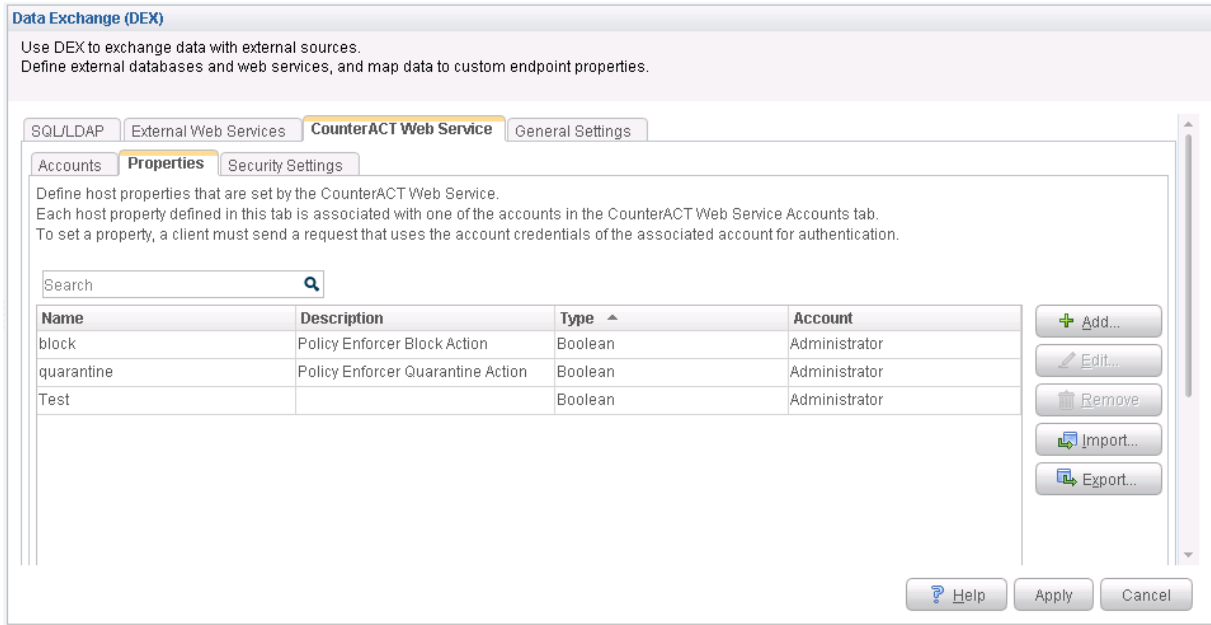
Data Exchange (DEX)

Use DEX to exchange data with external sources.
Define external databases and web services, and map data to custom endpoint properties.

SQL/LDAP | External Web Services | CounterACT Web Service | General Settings

Accounts | Properties | Security Settings

Define host properties that are set by the CounterACT Web Service.
Each host property defined in this tab is associated with one of the accounts in the CounterACT Web Service Accounts tab.
To set a property, a client must send a request that uses the account credentials of the associated account for authentication.

Search

| Name | Description | Type ▲ | Account |
|---|---|---|---|
| block | Policy Enforcer Block Action | Boolean | Administrator |
| quarantine | Policy Enforcer Quarantine Action | Boolean | Administrator |
| Test | | Boolean | Administrator |

Add...
Edit...
Remove
Import...
Export...

Help | Apply | Cancel